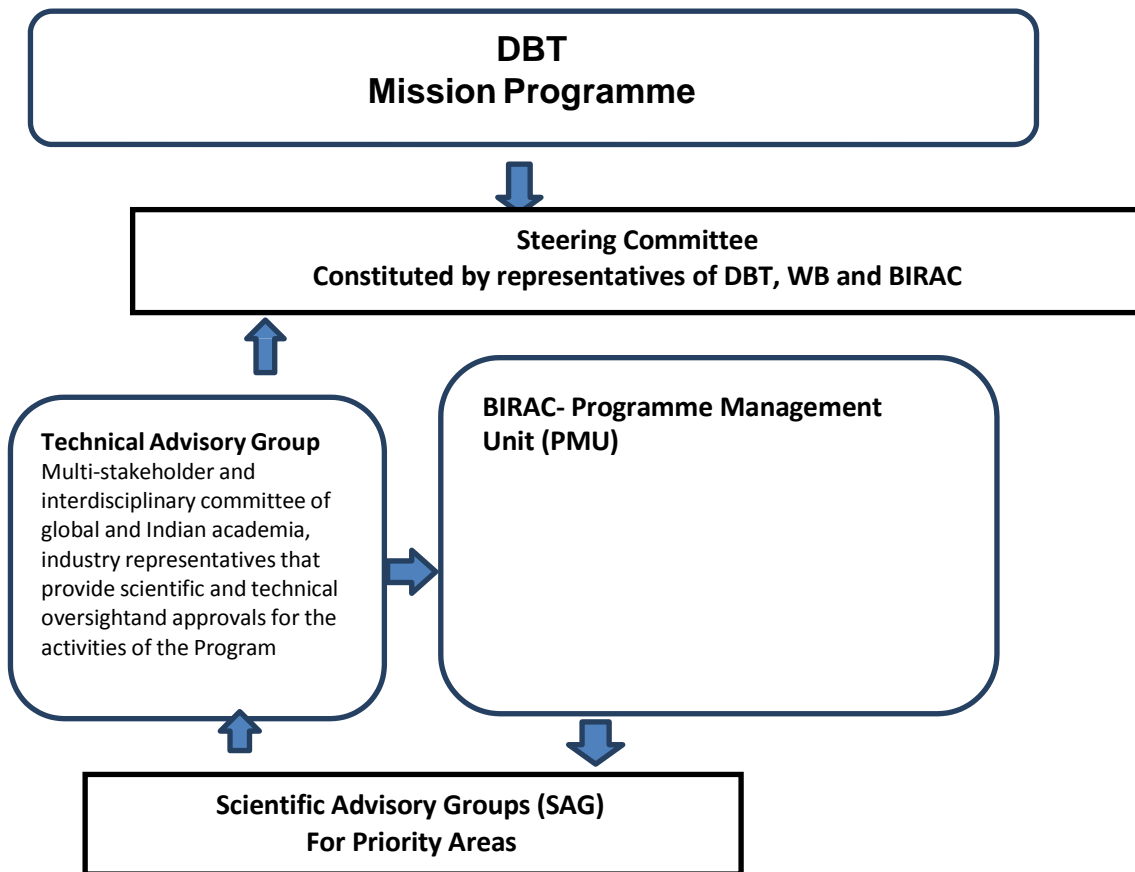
DBT
Mission Programme

Steering Committee
Constituted by representatives of DBT, WB and BIRAC

Technical Advisory Group
Multi-stakeholder and interdisciplinary committee of global and Indian academia, industry representatives that provide scientific and technical oversightand approvals for the activities of the Program

BIRAC- Programme Management Unit (PMU)

Scientific Advisory Groups (SAG)
For Priority Areas